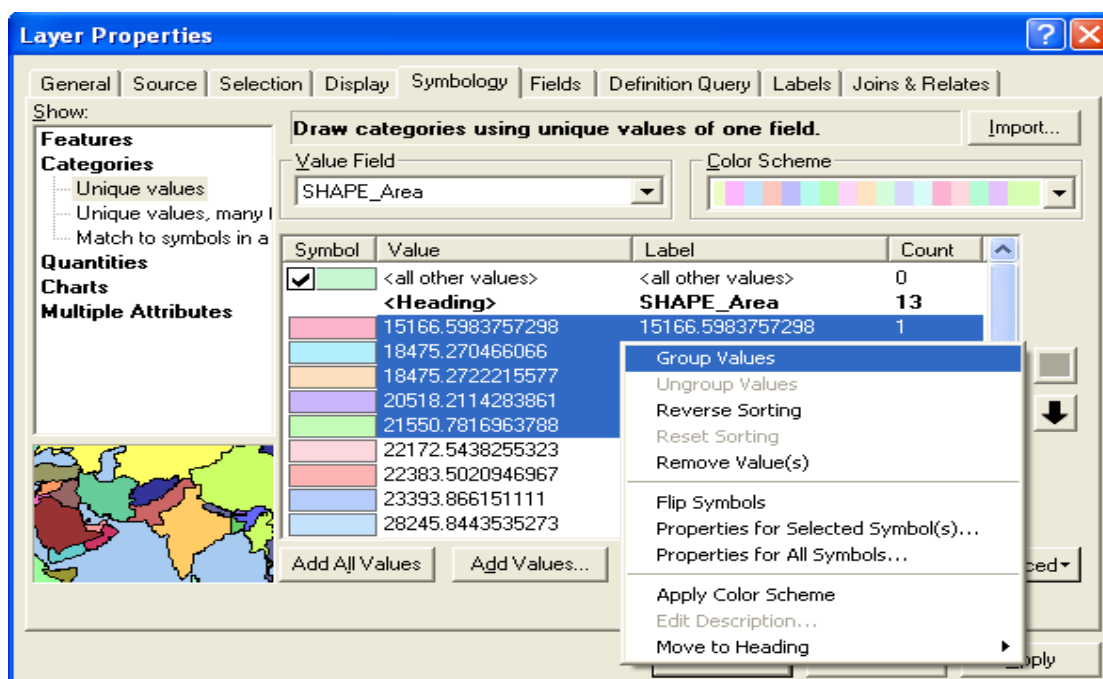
Layer Properties

General | Source | Selection | Display | Symbology | Fields | Definition Query | Labels | Joins & Relates

Show:
Features
Categories
Unique values
Unique values, many f
Match to symbols in a
Quantities
Charts
Multiple Attributes

Draw categories using unique values of one field.

Import...

Value Field
SHAPE_Area

Color Scheme

| Symbol | Value | Label | Count |
|---|---|---|---|
| | <all other values> | <all other values> | 0 |
| | <Heading> | SHAPE_Area | 13 |
| | 15166.5983757298 | 15166.5983757298 | 1 |
| | 18475.270466066 | | |
| | 18475.2722215577 | | |
| | 20518.2114283861 | | |
| | 21550.7816963788 | | |
| | 22172.5438255323 | | |
| | 22383.5020946967 | | |
| | 23393.866151111 | | |
| | 28245.8443535273 | | |

Group Values
Ungroup Values
Reverse Sorting
Reset Sorting
Remove Value(s)
Flip Symbols
Properties for Selected Symbol(s)...
Properties for All Symbols...
Apply Color Scheme
Edit Description...
Move to Heading

Add All Values
Add Values...
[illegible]ced
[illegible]pply